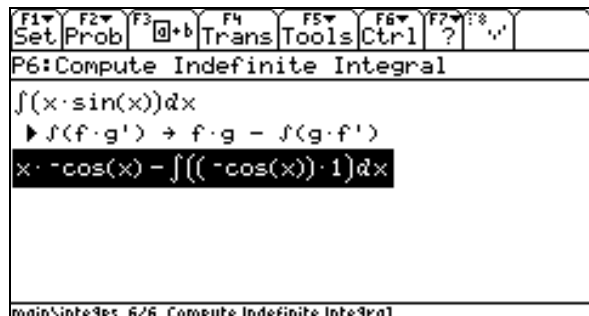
F1▾ Set | F2▾ Prob | F3 a+b | F4 Trans | F5▾ Tools | F6▾ Ctrl | F7▾ ? | F8 ·.·

P6:Compute Indefinite Integral

$\int(x\cdot\sin(x))dx$

▶ ∫(f·g') → f·g − ∫(g·f')

$x\cdot{}^{-}\cos(x)-\int(({}^{-}\cos(x))\cdot 1)dx$

main\integps 6/6 Compute Indefinite Integral